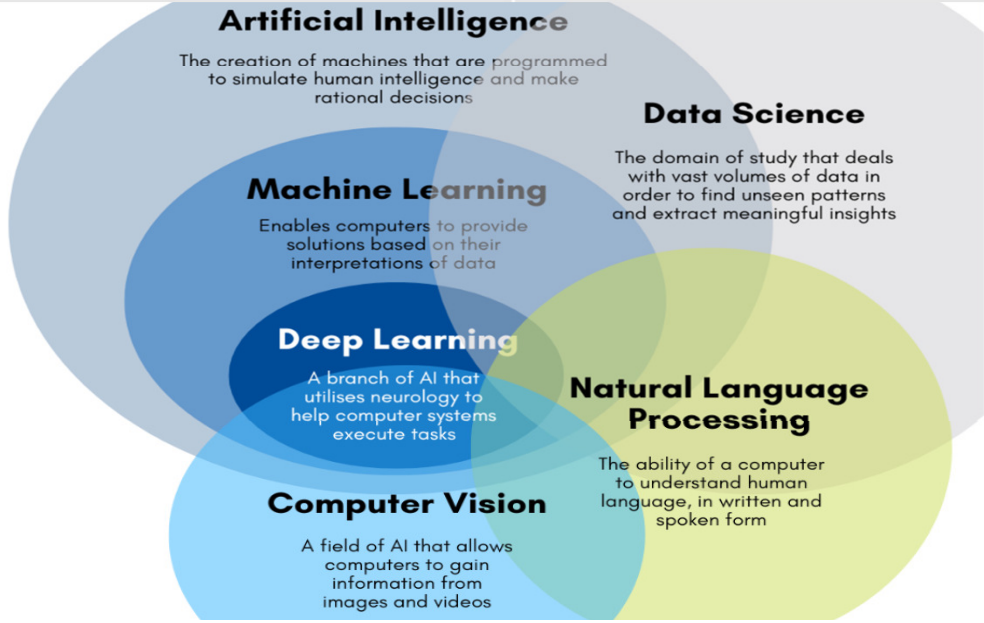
Artificial Intelligence

The creation of machines that are programmed to simulate human intelligence and make rational decisions

Data Science

The domain of study that deals with vast volumes of data in order to find unseen patterns and extract meaningful insights

Machine Learning

Enables computers to provide solutions based on their interpretations of data

Deep Learning

A branch of AI that utilises neurology to help computer systems execute tasks

Natural Language Processing

The ability of a computer to understand human language, in written and spoken form

Computer Vision

A field of AI that allows computers to gain information from images and videos